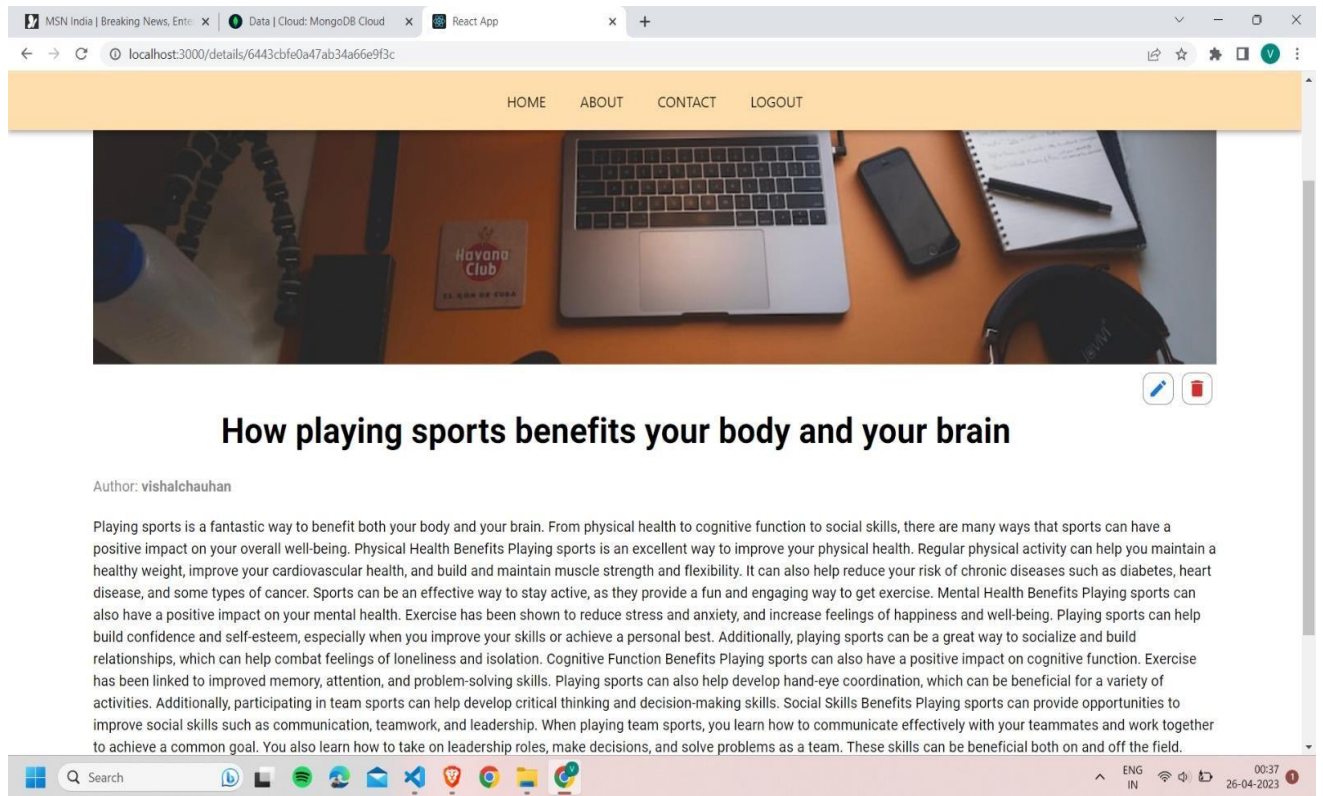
MSN India | Breaking News, Ente × | Data | Cloud: MongoDB Cloud × | React App × +

localhost:3000/details/6443cbfe0a47ab34a66e9f3c

HOME ABOUT CONTACT LOGOUT

Havana Club
EL RON DE CUBA

How playing sports benefits your body and your brain

Author: vishalchauhan

Playing sports is a fantastic way to benefit both your body and your brain. From physical health to cognitive function to social skills, there are many ways that sports can have a positive impact on your overall well-being. Physical Health Benefits Playing sports is an excellent way to improve your physical health. Regular physical activity can help you maintain a healthy weight, improve your cardiovascular health, and build and maintain muscle strength and flexibility. It can also help reduce your risk of chronic diseases such as diabetes, heart disease, and some types of cancer. Sports can be an effective way to stay active, as they provide a fun and engaging way to get exercise. Mental Health Benefits Playing sports can also have a positive impact on your mental health. Exercise has been shown to reduce stress and anxiety, and increase feelings of happiness and well-being. Playing sports can help build confidence and self-esteem, especially when you improve your skills or achieve a personal best. Additionally, playing sports can be a great way to socialize and build relationships, which can help combat feelings of loneliness and isolation. Cognitive Function Benefits Playing sports can also have a positive impact on cognitive function. Exercise has been linked to improved memory, attention, and problem-solving skills. Playing sports can also help develop hand-eye coordination, which can be beneficial for a variety of activities. Additionally, participating in team sports can help develop critical thinking and decision-making skills. Social Skills Benefits Playing sports can provide opportunities to improve social skills such as communication, teamwork, and leadership. When playing team sports, you learn how to communicate effectively with your teammates and work together to achieve a common goal. You also learn how to take on leadership roles, make decisions, and solve problems as a team. These skills can be beneficial both on and off the field.

Search

ENG IN 00:37 26-04-2023